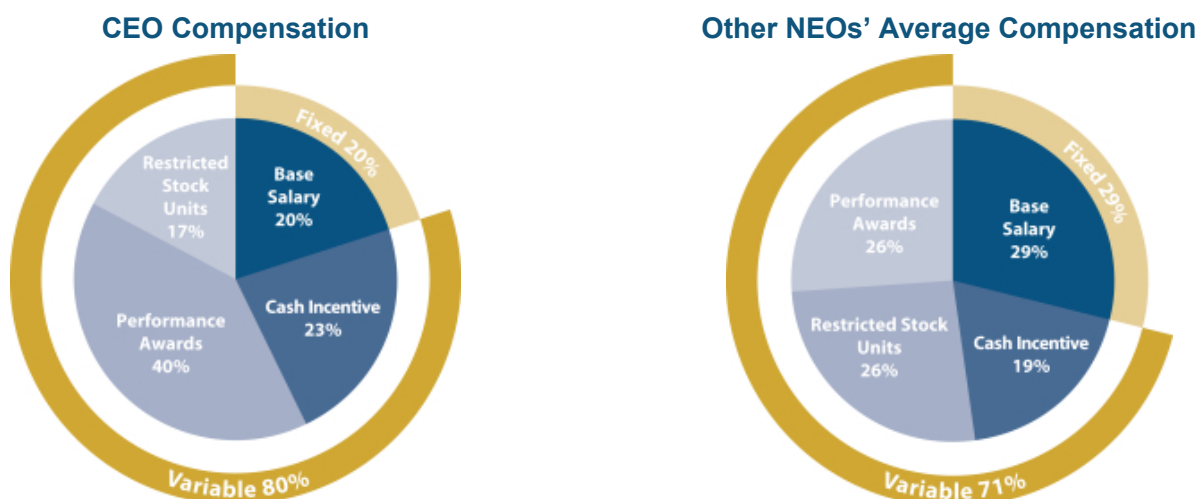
CEO Compensation

Fixed 20%

Restricted Stock Units 17%

Base Salary 20%

Performance Awards 40%

Cash Incentive 23%

Variable 80%

Other NEOs' Average Compensation

Fixed 29%

Performance Awards 26%

Base Salary 29%

Restricted Stock Units 26%

Cash Incentive 19%

Variable 71%